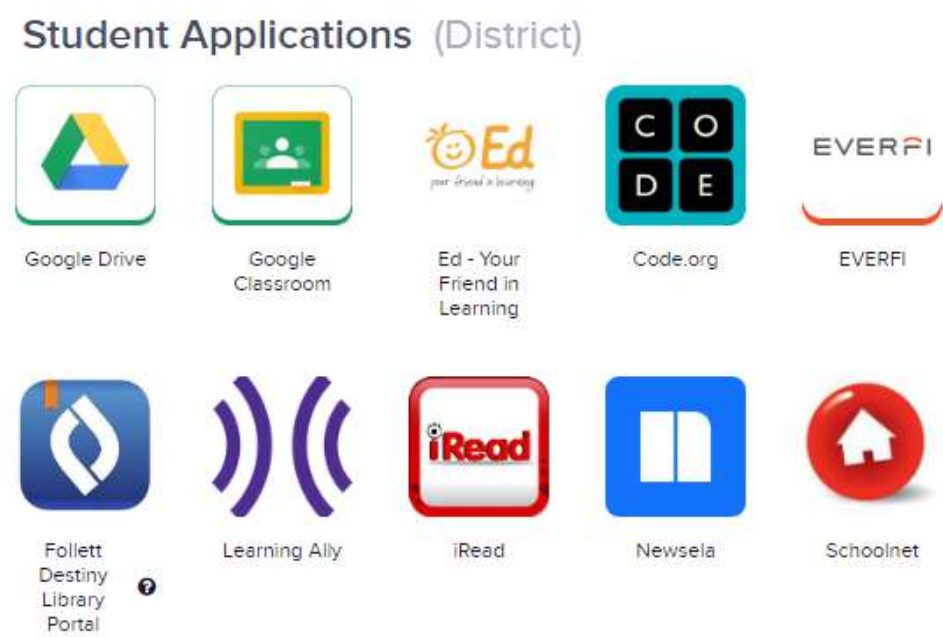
Student Applications (District)

Google Drive

Google Classroom

Ed
your friend in learning

Ed - Your Friend in Learning

C O D E

Code.org

EVERFI

EVERFI

Follett Destiny Library Portal

Learning Ally

iRead

iRead

Newsela

Schoolnet